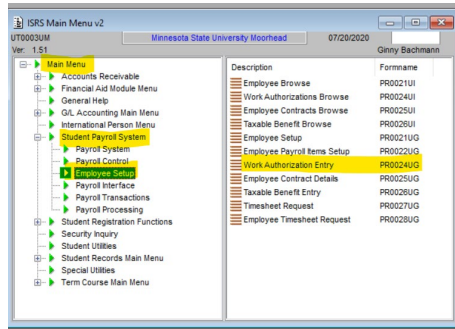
ISRS Main Menu v2

UT0003UM Minnesota State University Moorhead 07/20/2020
Ver: 1.51 Ginny Bachmann

Main Menu
Accounts Receivable
Financial Aid Module Menu
General Help
G/L Accounting Main Menu
International Person Menu
Student Payroll System
Payroll System
Payroll Control
Employee Setup
Payroll Interface
Payroll Transactions
Payroll Processing
Student Registration Functions
Security Inquiry
Student Utilities
Student Records Main Menu
Special Utilities
Term Course Main Menu

| Description | Formname |
|---|---|
| Employee Browse | PR0021UI |
| Work Authorizations Browse | PR0024UI |
| Employee Contracts Browse | PR0025UI |
| Taxable Benefit Browse | PR0026UI |
| Employee Setup | PR0021UG |
| Employee Payroll Items Setup | PR0022UG |
| Work Authorization Entry | PR0024UG |
| Employee Contract Details | PR0025UG |
| Taxable Benefit Entry | PR0026UG |
| Timesheet Request | PR0027UG |
| Employee Timesheet Request | PR0028UG |